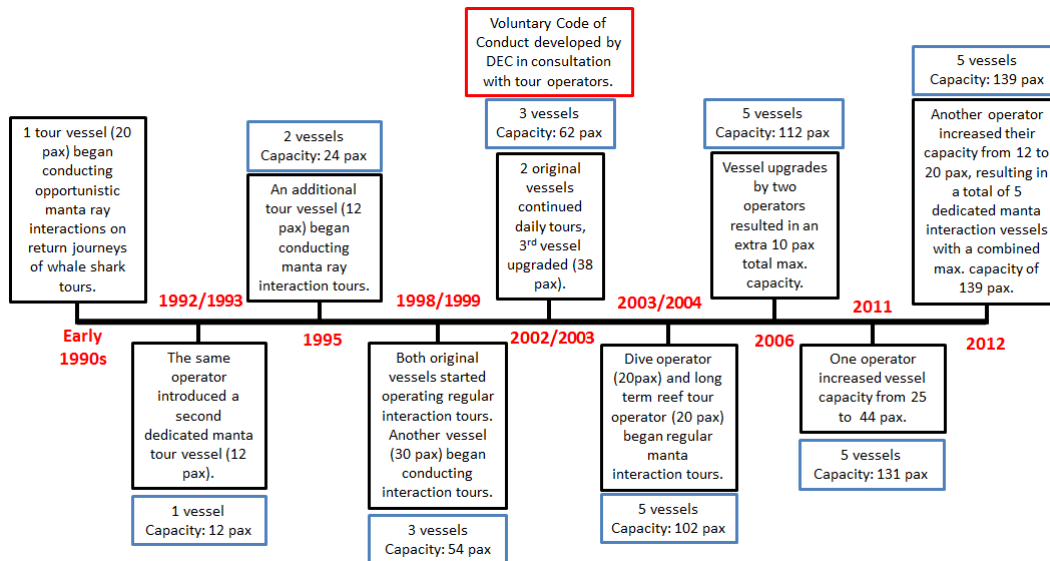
Voluntary Code of Conduct developed by DEC in consultation with tour operators.

1 tour vessel (20 pax) began conducting opportunistic manta ray interactions on return journeys of whale shark tours.

Early 1990s

1992/1993

The same operator introduced a second dedicated manta tour vessel (12 pax).

1 vessel
Capacity: 12 pax

2 vessels
Capacity: 24 pax

An additional tour vessel (12 pax) began conducting manta ray interaction tours.

1995

1998/1999

Both original vessels started operating regular interaction tours. Another vessel (30 pax) began conducting interaction tours.

3 vessels
Capacity: 54 pax

3 vessels
Capacity: 62 pax

2 original vessels continued daily tours, 3$^{rd}$ vessel upgraded (38 pax).

2002/2003

2003/2004

Dive operator (20pax) and long term reef tour operator (20 pax) began regular manta interaction tours.

5 vessels
Capacity: 102 pax

5 vessels
Capacity: 112 pax

Vessel upgrades by two operators resulted in an extra 10 pax total max. capacity.

2006

2011

One operator increased vessel capacity from 25 to 44 pax.

5 vessels
Capacity: 131 pax

5 vessels
Capacity: 139 pax

Another operator increased their capacity from 12 to 20 pax, resulting in a total of 5 dedicated manta interaction vessels with a combined max. capacity of 139 pax.

2012